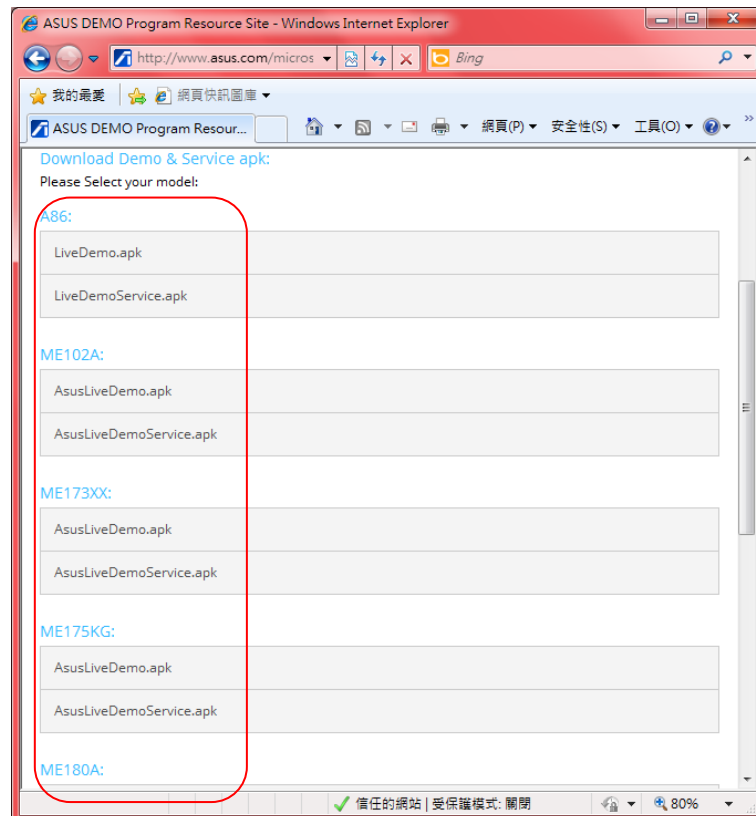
ASUS DEMO Program Resource Site - Windows Internet Explorer

http://www.asus.com/micros

Bing

我的最愛

網頁快訊圖庫

ASUS DEMO Program Resour...

網頁(P) 安全性(S) 工具(O)

Download Demo & Service apk:

Please Select your model:

A86:

LiveDemo.apk

LiveDemoService.apk

ME102A:

AsusLiveDemo.apk

AsusLiveDemoService.apk

ME173XX:

AsusLiveDemo.apk

AsusLiveDemoService.apk

ME175KG:

AsusLiveDemo.apk

AsusLiveDemoService.apk

ME180A:

信任的網站 | 受保護模式: 關閉

80%